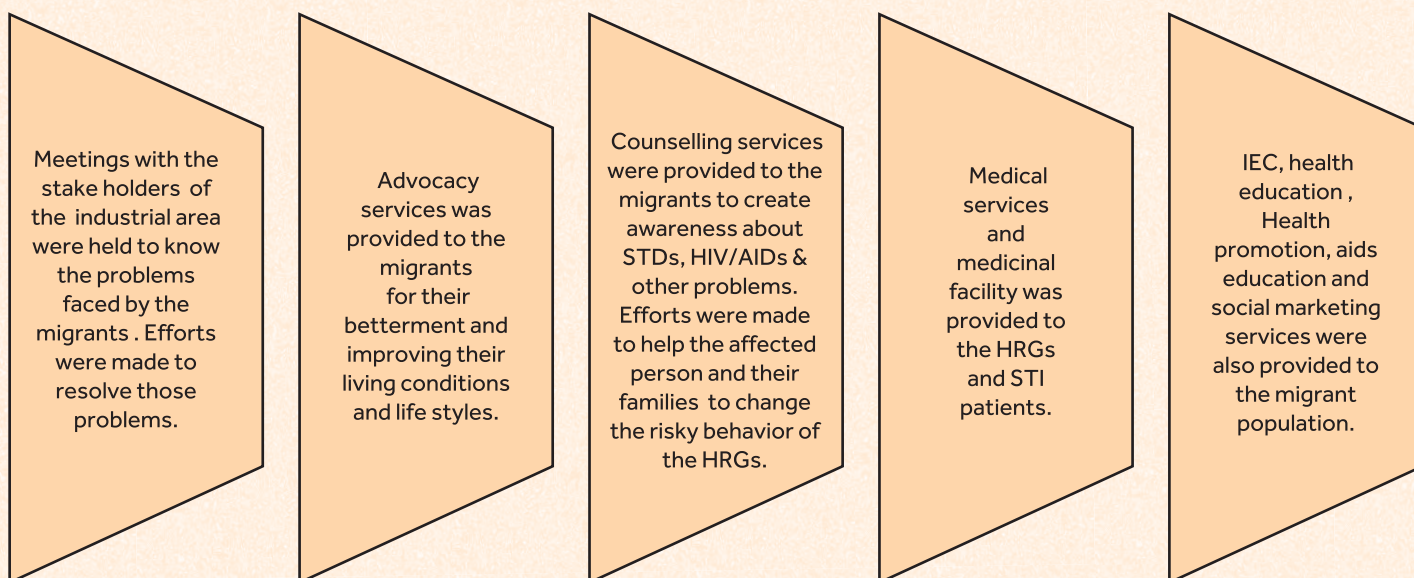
Meetings with the stake holders of the industrial area were held to know the problems faced by the migrants . Efforts were made to resolve those problems.

Advocacy services was provided to the migrants for their betterment and improving their living conditions and life styles.

Counselling services were provided to the migrants to create awareness about STDs, HIV/AIDs & other problems. Efforts were made to help the affected person and their families to change the risky behavior of the HRGs.

Medical services and medicinal facility was provided to the HRGs and STI patients.

IEC, health education , Health promotion, aids education and social marketing services were also provided to the migrant population.